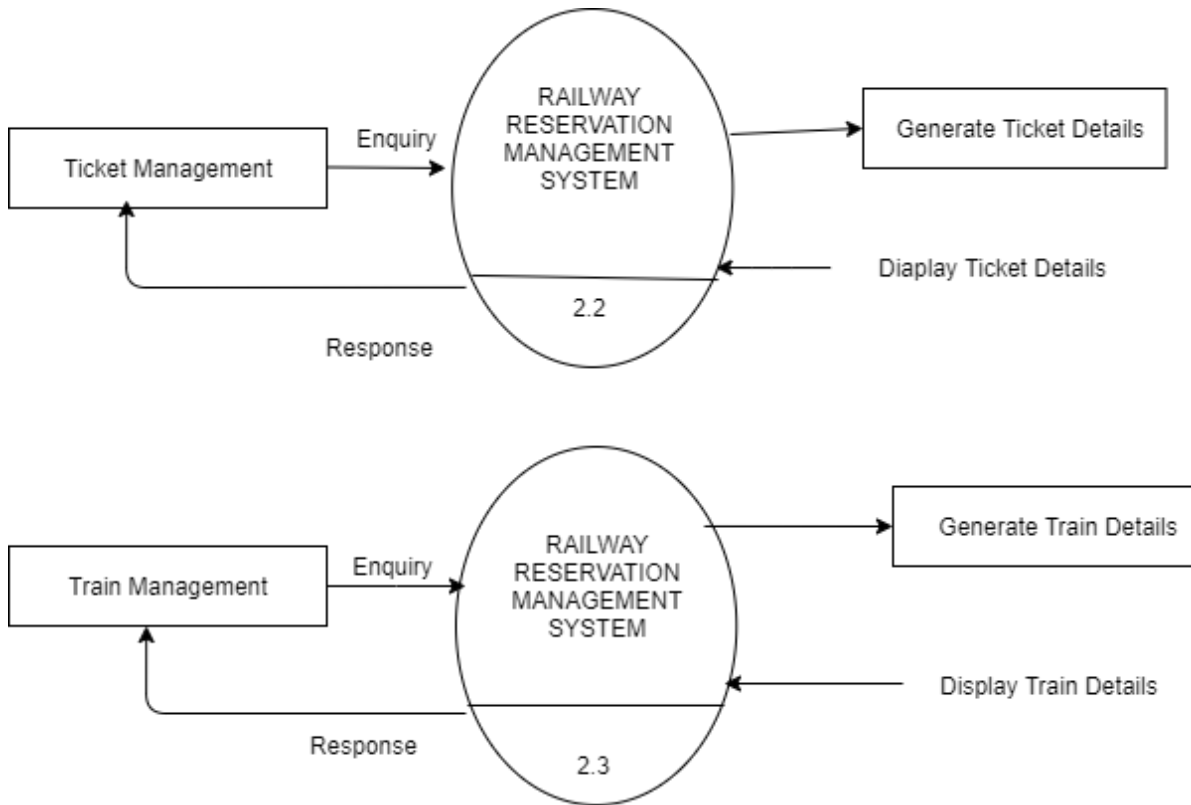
Ticket Management

Enquiry

RAILWAY RESERVATION MANAGEMENT SYSTEM

2.2

Generate Ticket Details

Diaplay Ticket Details

Response

Train Management

Enquiry

RAILWAY RESERVATION MANAGEMENT SYSTEM

2.3

Generate Train Details

Display Train Details

Response